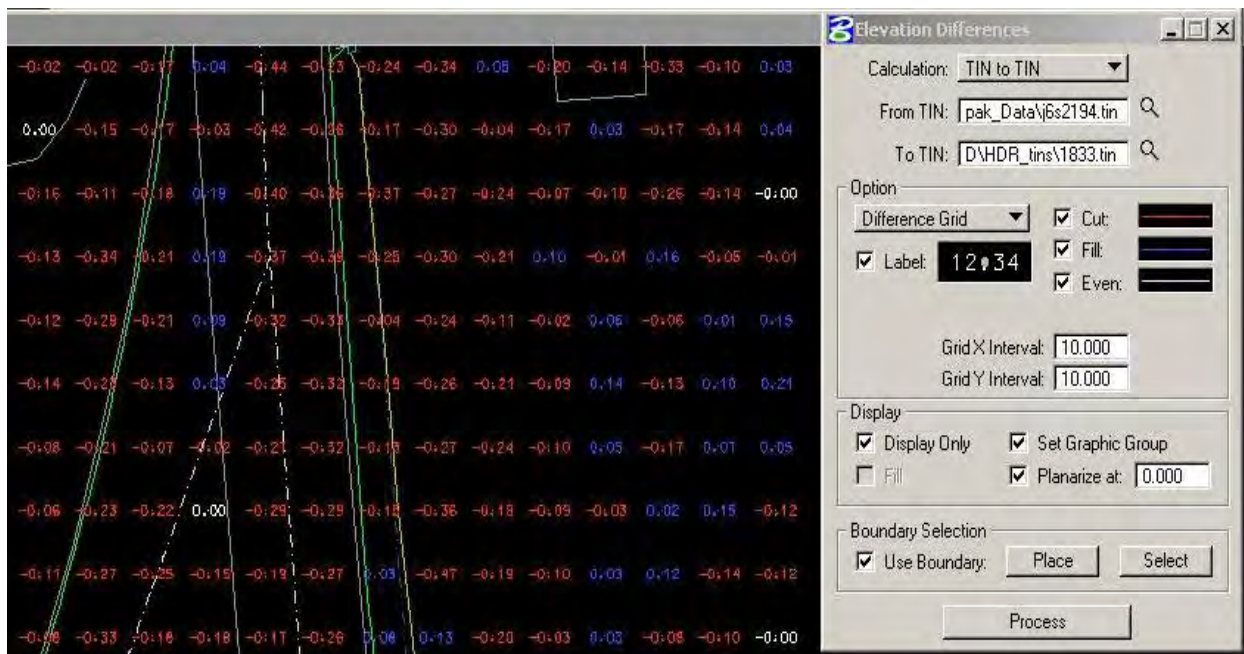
-0.02 -0.02 -0.17 0.04 -0.44 -0.33 -0.24 -0.34 0.08 -0.20 -0.14 -0.33 -0.10 0.03

0.00 -0.15 -0.17 -0.03 -0.42 -0.36 -0.17 -0.30 -0.04 -0.17 0.03 -0.17 -0.14 0.04

-0.16 -0.11 -0.18 0.19 -0.40 -0.36 -0.37 -0.27 -0.24 -0.07 -0.10 -0.26 -0.14 -0.00

-0.13 -0.34 -0.21 0.19 -0.37 -0.39 -0.25 -0.30 -0.21 0.10 -0.01 0.16 -0.05 -0.01

-0.12 -0.29 -0.21 0.09 -0.32 -0.33 -0.04 -0.24 -0.11 -0.02 0.06 -0.06 0.01 0.15

-0.14 -0.28 -0.13 0.03 -0.26 -0.32 -0.19 -0.26 -0.21 -0.09 0.14 -0.13 0.10 0.21

-0.08 -0.21 -0.07 -0.02 -0.21 -0.32 -0.19 -0.27 -0.24 -0.10 0.05 -0.17 0.07 0.05

-0.06 -0.23 -0.22 0.00 -0.29 -0.29 -0.18 -0.36 -0.18 -0.09 -0.03 0.02 0.15 -0.12

-0.11 -0.27 -0.25 -0.15 -0.19 -0.27 0.03 -0.47 -0.19 -0.10 0.03 0.12 -0.14 -0.12

-0.08 -0.33 -0.18 -0.18 -0.17 -0.26 0.08 0.13 -0.20 -0.03 0.03 -0.08 -0.10 -0.00

Elevation Differences

Calculation: TIN to TIN

From TIN: pak_Data\j6s2194.tin

To TIN: D\HDR_tins\1833.tin

Option

Difference Grid

Cut:

Fill:

Label: 12.34

Even:

Grid X Interval: 10.000

Grid Y Interval: 10.000

Display

Display Only

Set Graphic Group

Fill

Planarize at: 0.000

Boundary Selection

Use Boundary:

Place

Select

Process